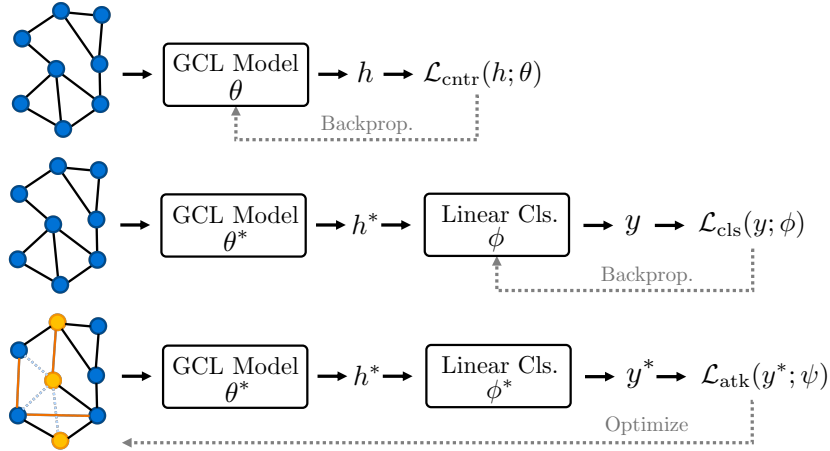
GCL Model
$\theta$
$h$
$\mathcal{L}_{\text{cntr}}(h;\theta)$
Backprop.

GCL Model
$\theta^*$
$h^*$
Linear Cls.
$\phi$
$y$
$\mathcal{L}_{\text{cls}}(y;\phi)$
Backprop.

GCL Model
$\theta^*$
$h^*$
Linear Cls.
$\phi^*$
$y^*$
$\mathcal{L}_{\text{atk}}(y^*;\psi)$
Optimize